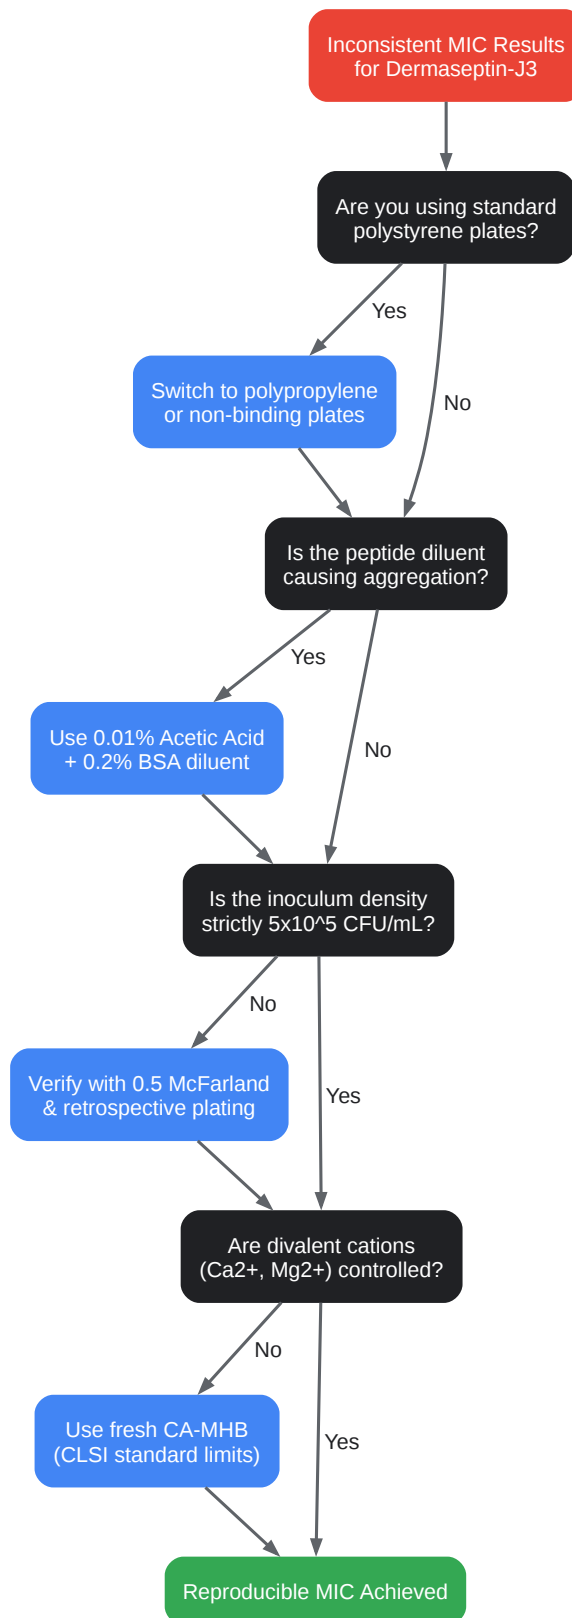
Inconsistent MIC Results for Dermaseptin-J3

Are you using standard polystyrene plates?

Yes

No

Switch to polypropylene or non-binding plates

Is the peptide diluent causing aggregation?

Yes

No

Use 0.01% Acetic Acid + 0.2% BSA diluent

Is the inoculum density strictly 5x10^5 CFU/mL?

No

Yes

Verify with 0.5 McFarland & retrospective plating

Are divalent cations (Ca2+, Mg2+) controlled?

No

Yes

Use fresh CA-MHB (CLSI standard limits)

Reproducible MIC Achieved